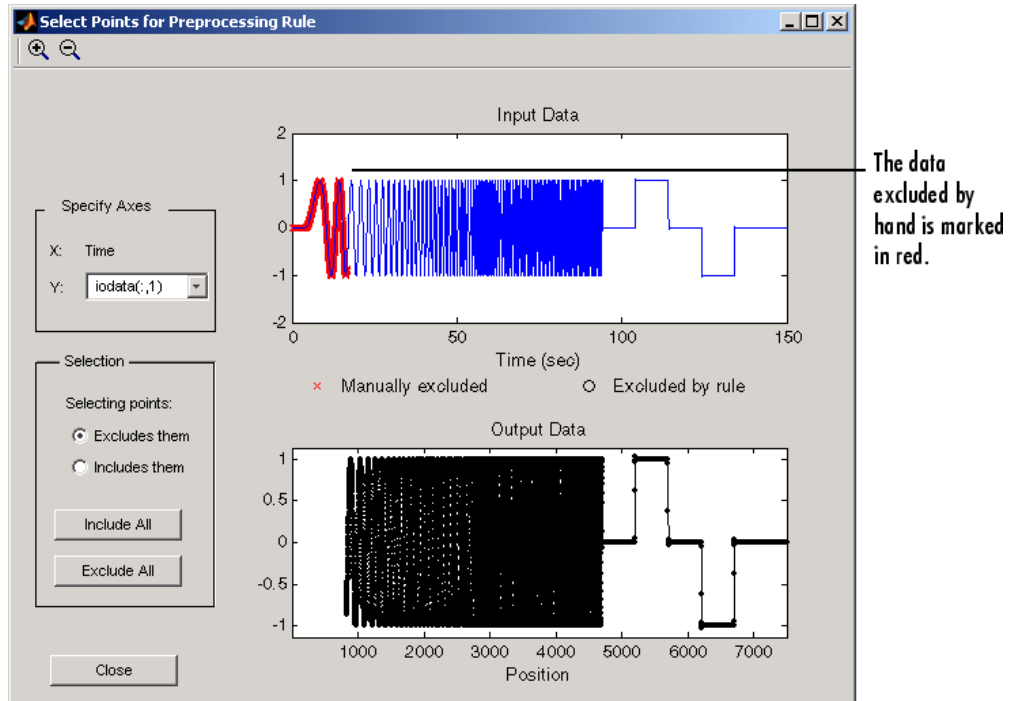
Select Points for Preprocessing Rule

Specify Axes

X: Time

Y: iodata(:,1)

Selection

Selecting points:

Excludes them

Includes them

Include All

Exclude All

Close

Input Data

2
1
0
-1
-2

0 50 100 150

Time (sec)

× Manually excluded ○ Excluded by rule

Output Data

1
0.5
0
-0.5
-1

1000 2000 3000 4000 5000 6000 7000

Position

The data excluded by hand is marked in red.